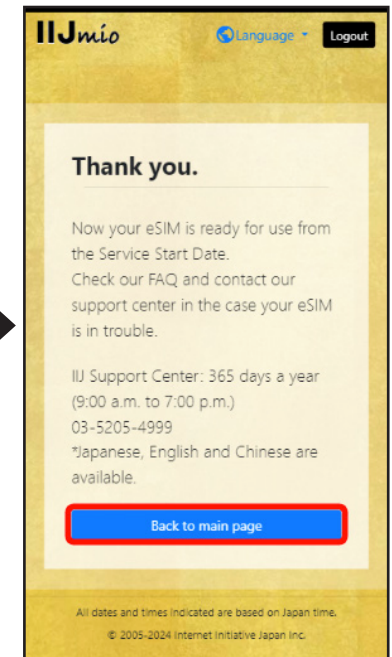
IIJmio

Language

Logout

Thank you.

Now your eSIM is ready for use from the Service Start Date.
Check our FAQ and contact our support center in the case your eSIM is in trouble.

IIJ Support Center: 365 days a year (9:00 a.m. to 7:00 p.m.)
03-5205-4999
*Japanese, English and Chinese are available.

Back to main page

All dates and times indicated are based on Japan time.

© 2005-2024 Internet Initiative Japan Inc.